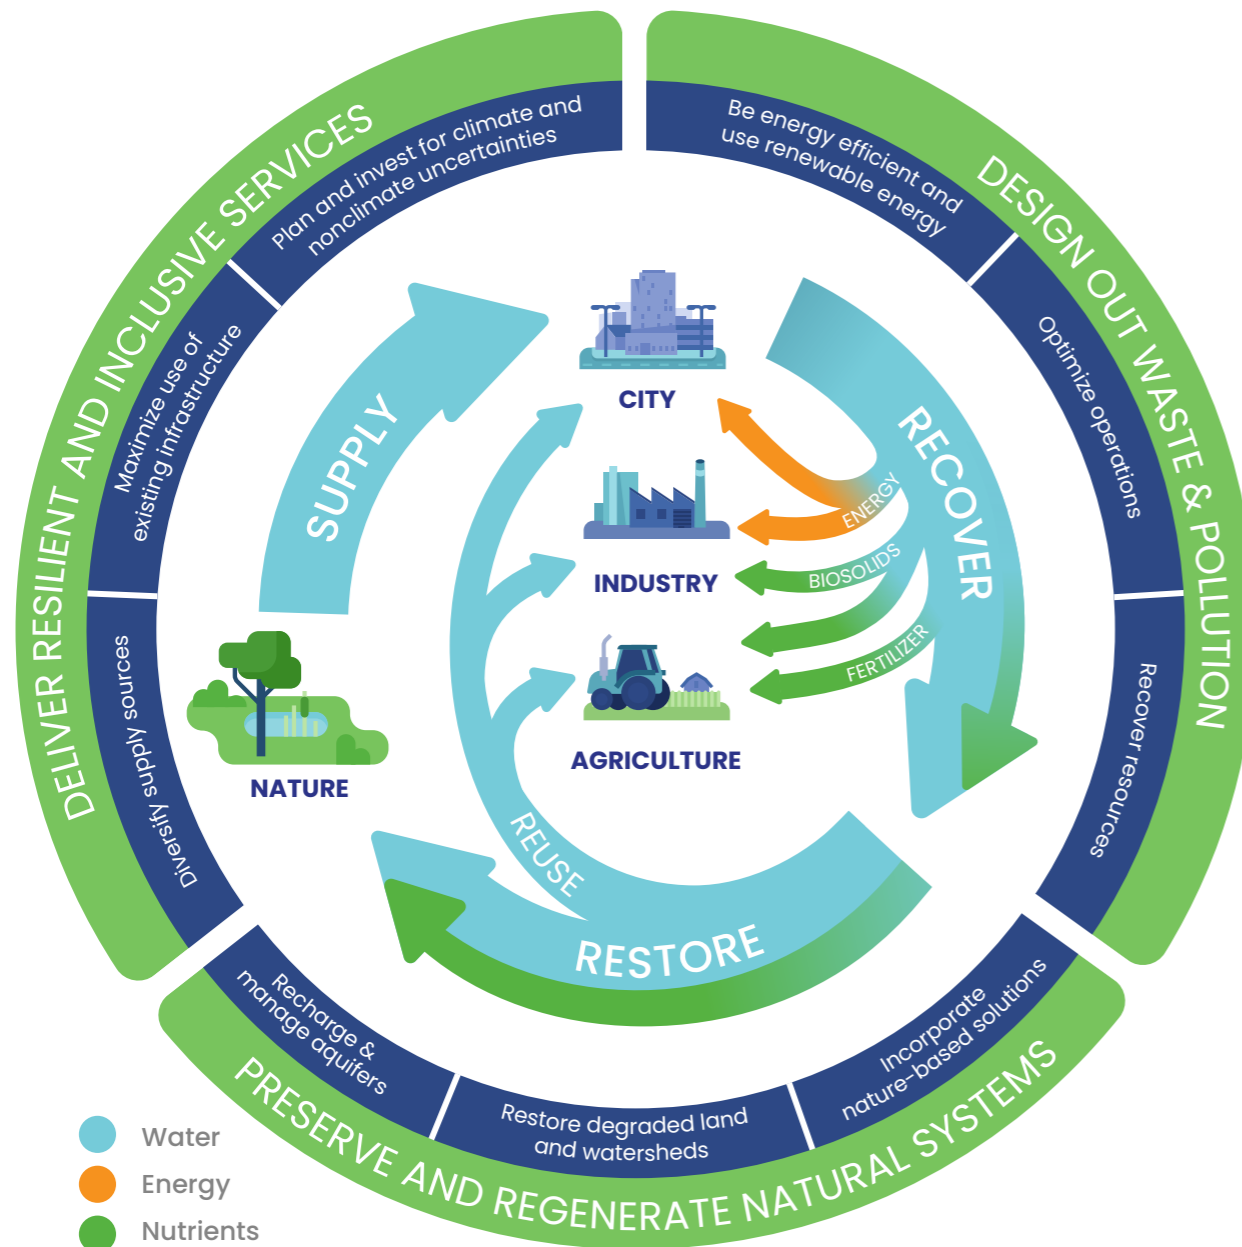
DELIVER RESILIENT AND INCLUSIVE SERVICES

Plan and invest for climate and nonclimate uncertainties

Maximize use of existing infrastructure

Diversify supply sources

DESIGN OUT WASTE & POLLUTION

Be energy efficient and use renewable energy

Optimize operations

Recover resources

PRESERVE AND REGENERATE NATURAL SYSTEMS

Recharge & manage aquifers

Restore degraded land and watersheds

Incorporate nature-based solutions

SUPPLY

RECOVER

RESTORE

REUSE

CITY

INDUSTRY

AGRICULTURE

NATURE

ENERGY

BIOSOLIDS

FERTILIZER

Water

Energy

Nutrients